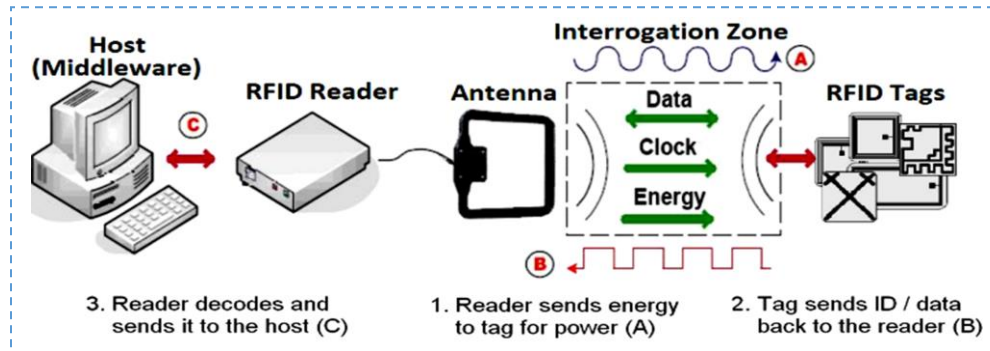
Host (Middleware)

RFID Reader

Antenna

Interrogation Zone

A

C

Data

Clock

Energy

RFID Tags

B

3. Reader decodes and sends it to the host (C)

1. Reader sends energy to tag for power (A)

2. Tag sends ID / data back to the reader (B)